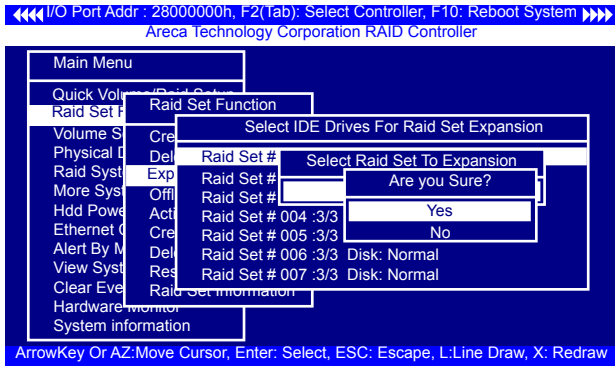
I/O Port Addr : 28000000h, F2(Tab): Select Controller, F10: Reboot System
Areca Technology Corporation RAID Controller

Main Menu

Quick Volume/Raid Setup
Raid Set F
Volume S
Physical D
Raid Syst
More Syst
Hdd Powe
Ethernet C
Alert By M
View Syst
Clear Eve
Hardware Monitor
System information

Raid Set Function

Cre
Del
Exp
Offl
Acti
Cre
Del
Res
Raid Set Information

Select IDE Drives For Raid Set Expansion

Raid Set #
Raid Set #
Raid Set #
Raid Set # 004 :3/3
Raid Set # 005 :3/3
Raid Set # 006 :3/3 Disk: Normal
Raid Set # 007 :3/3 Disk: Normal

Select Raid Set To Expansion

Are you Sure?

Yes
No

ArrowKey Or AZ:Move Cursor, Enter: Select, ESC: Escape, L:Line Draw, X: Redraw